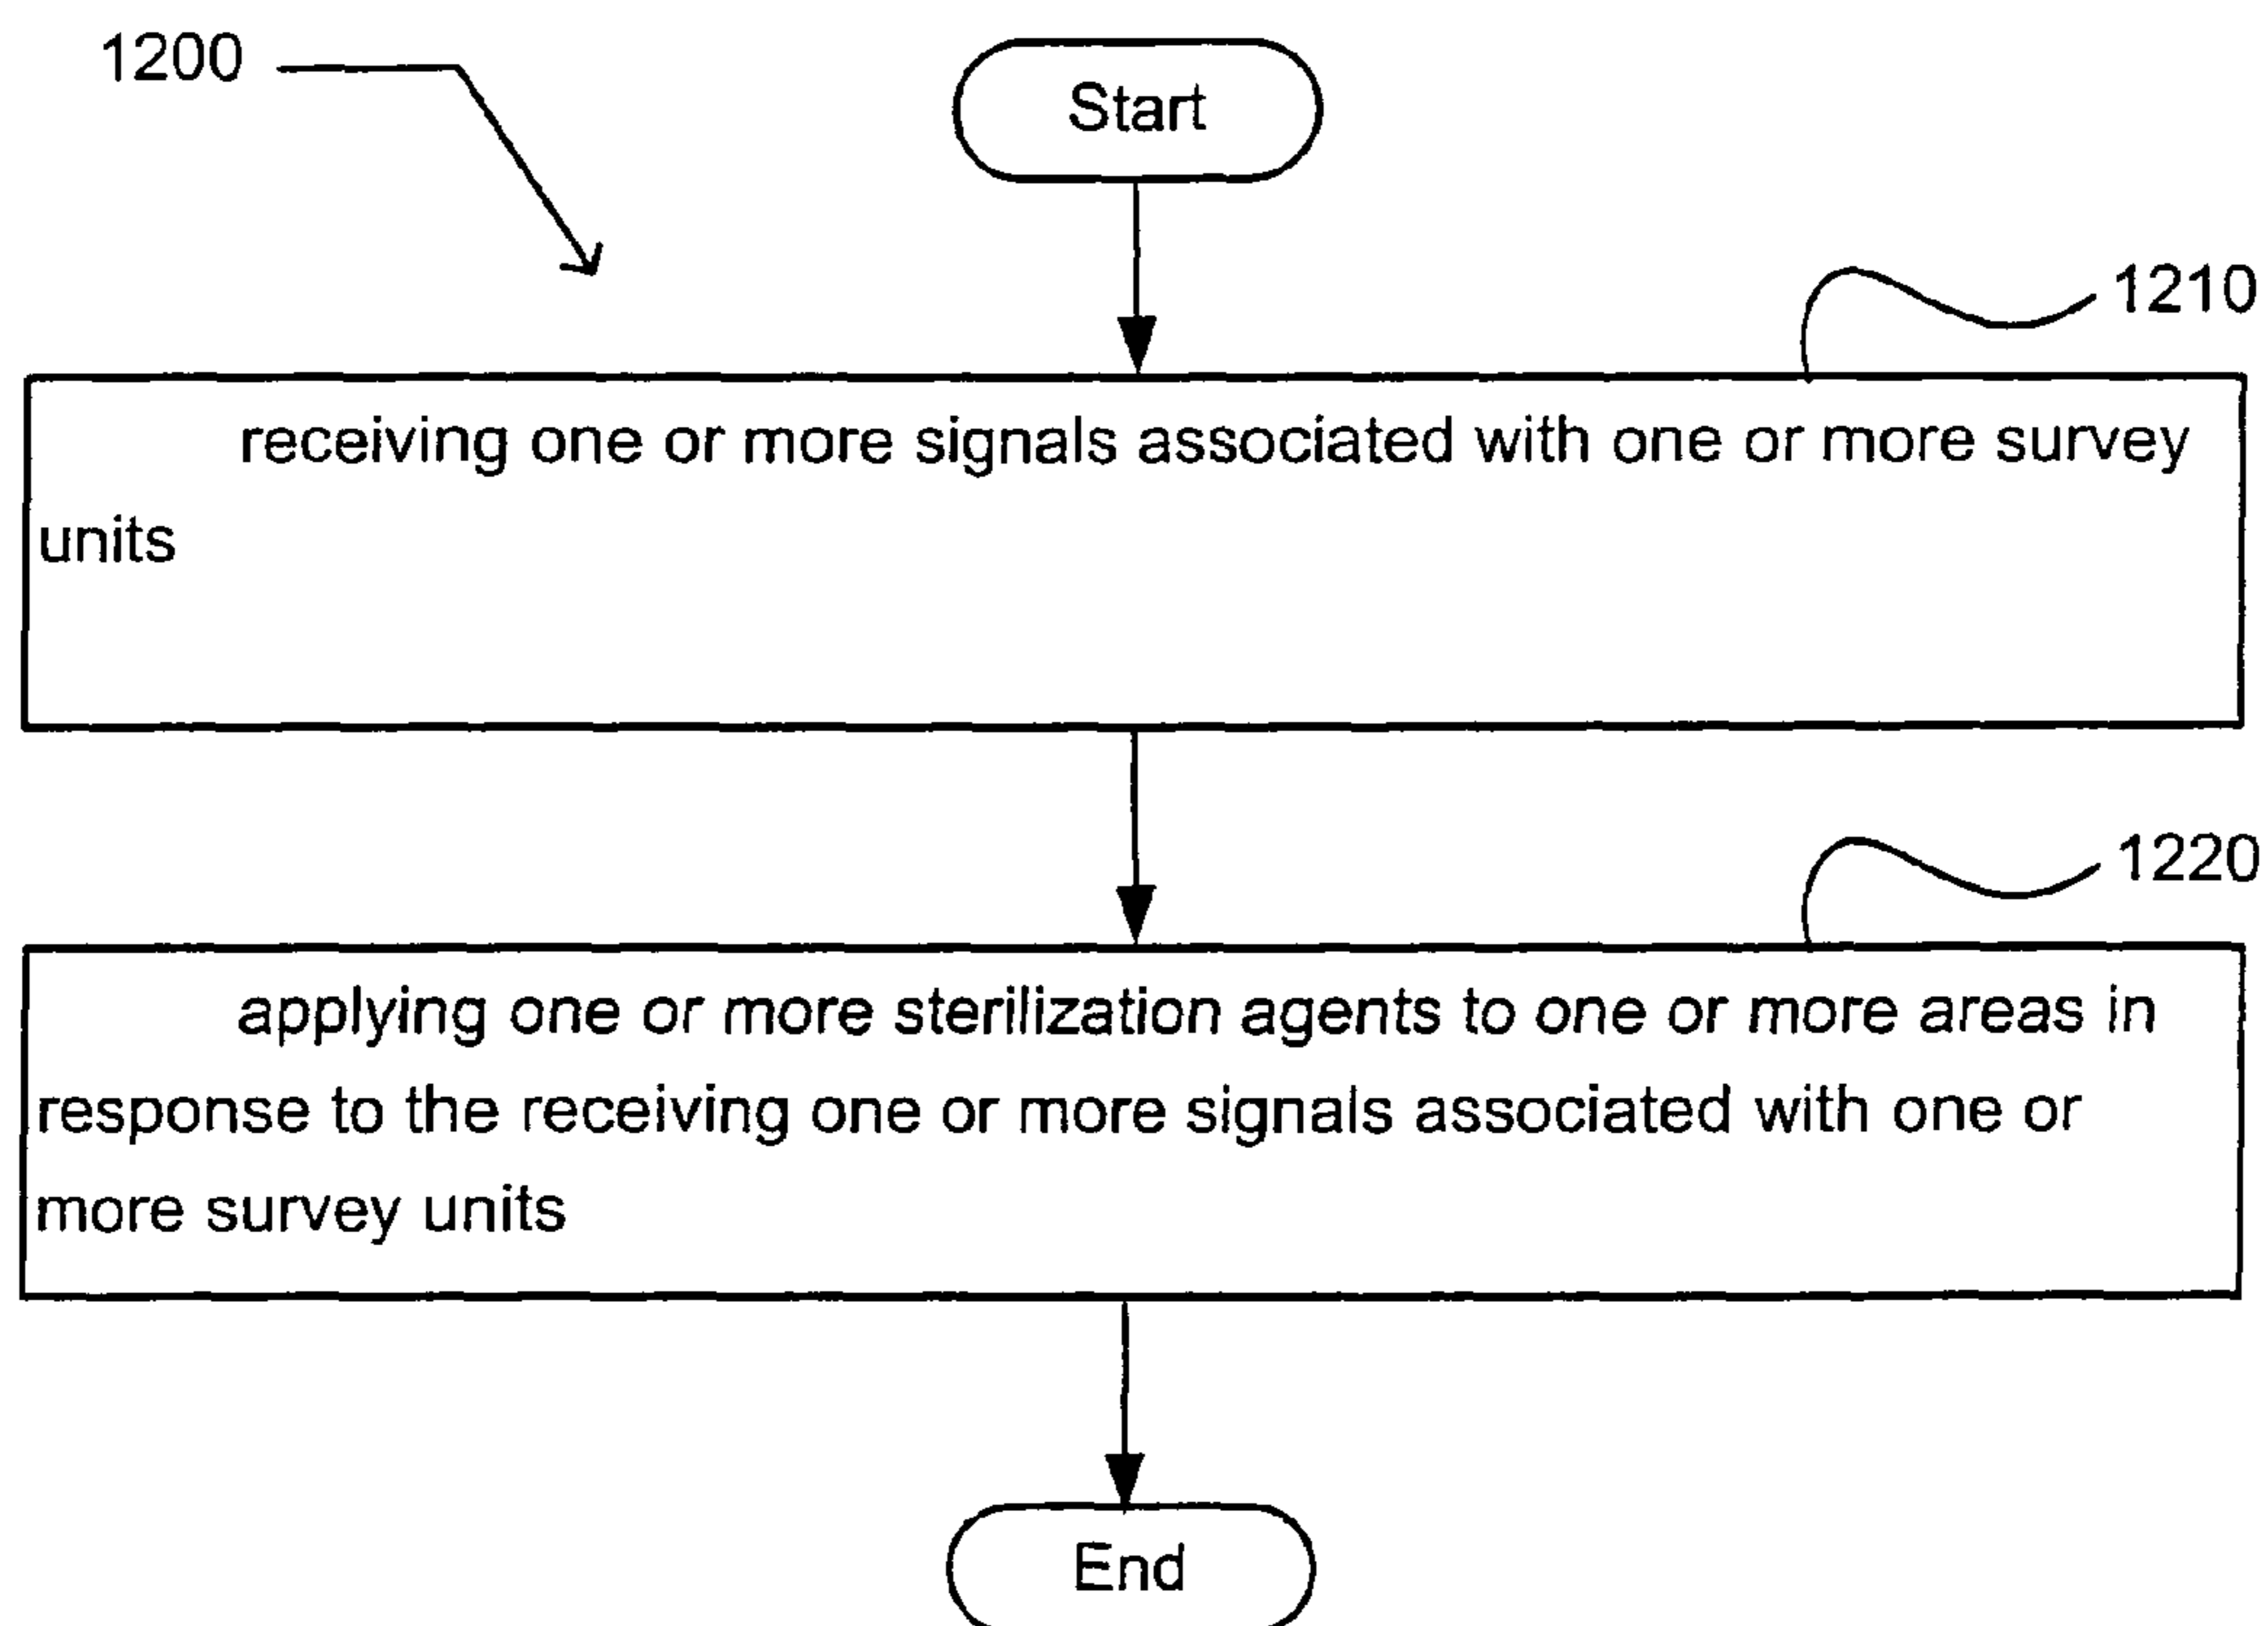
1200

Start

1210

receiving one or more signals associated with one or more survey units

1220

applying one or more sterilization agents to one or more areas in response to the receiving one or more signals associated with one or more survey units

End